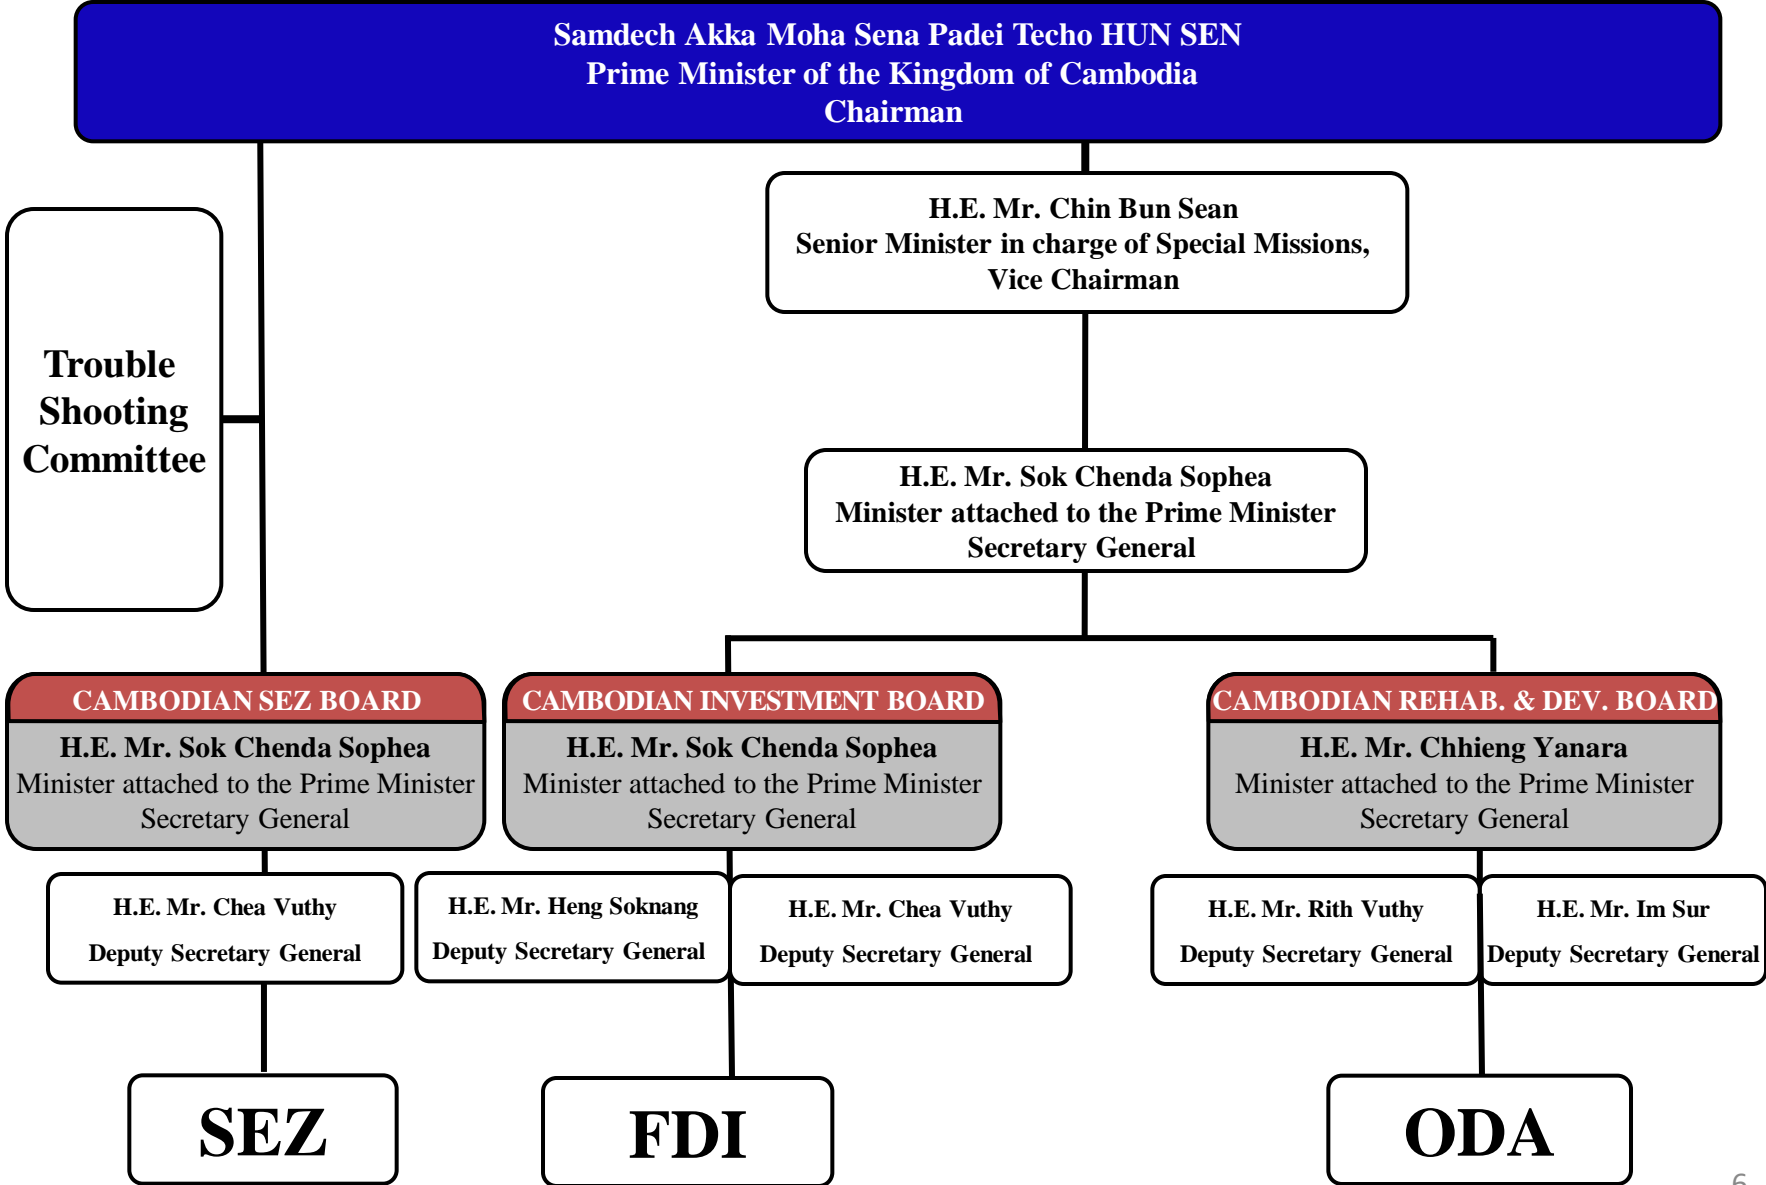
Samdech Akka Moha Sena Padei Techo HUN SEN
Prime Minister of the Kingdom of Cambodia
Chairman

H.E. Mr. Chin Bun Sean
Senior Minister in charge of Special Missions,
Vice Chairman

Trouble Shooting Committee

H.E. Mr. Sok Chenda Sophea
Minister attached to the Prime Minister
Secretary General

CAMBODIAN SEZ BOARD
H.E. Mr. Sok Chenda Sophea
Minister attached to the Prime Minister
Secretary General

CAMBODIAN INVESTMENT BOARD
H.E. Mr. Sok Chenda Sophea
Minister attached to the Prime Minister
Secretary General

CAMBODIAN REHAB. & DEV. BOARD
H.E. Mr. Chhieng Yanara
Minister attached to the Prime Minister
Secretary General

H.E. Mr. Chea Vuthy
Deputy Secretary General

H.E. Mr. Heng Soknang
Deputy Secretary General

H.E. Mr. Chea Vuthy
Deputy Secretary General

H.E. Mr. Rith Vuthy
Deputy Secretary General

H.E. Mr. Im Sur
Deputy Secretary General

SEZ

FDI

ODA

6